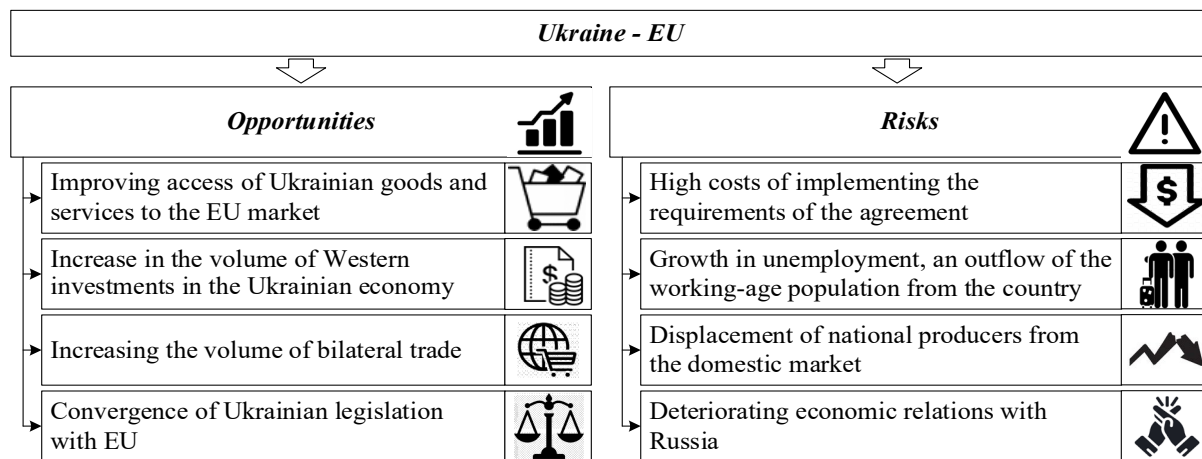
Ukraine - EU

Opportunities

Improving access of Ukrainian goods and services to the EU market

Increase in the volume of Western investments in the Ukrainian economy

Increasing the volume of bilateral trade

Convergence of Ukrainian legislation with EU

Risks

High costs of implementing the requirements of the agreement

Growth in unemployment, an outflow of the working-age population from the country

Displacement of national producers from the domestic market

Deteriorating economic relations with Russia